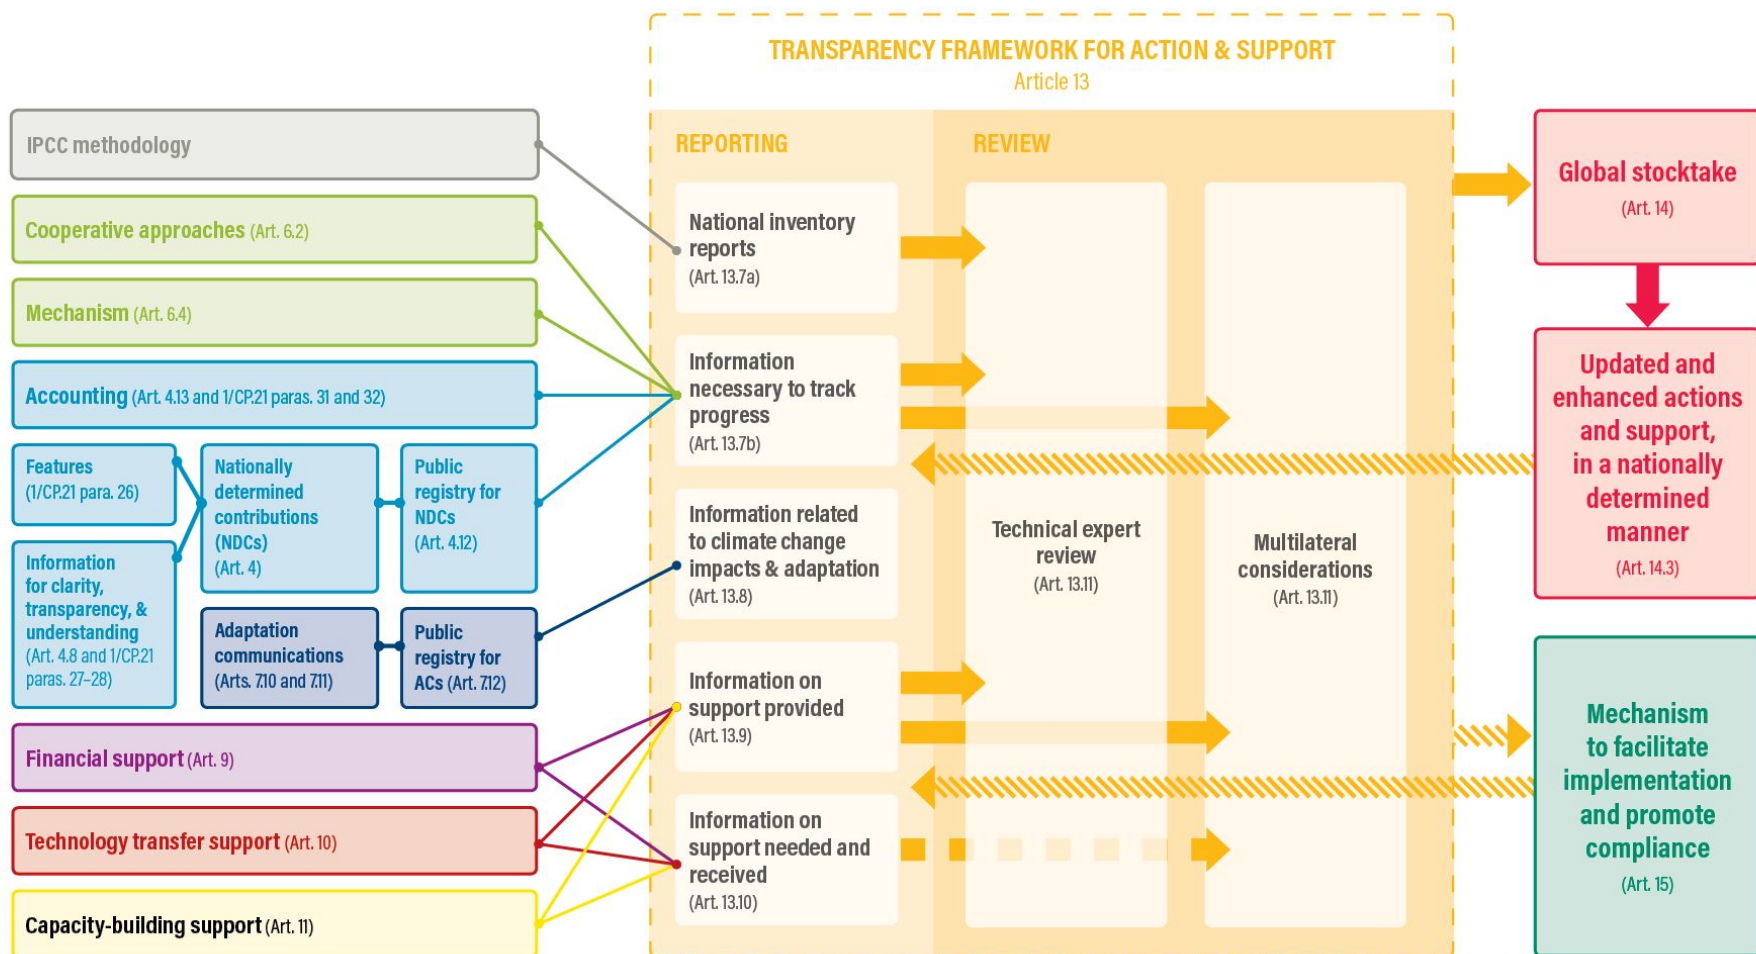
IPCC methodology

Cooperative approaches (Art. 6.2)

Mechanism (Art. 6.4)

Accounting (Art. 4.13 and 1/CP.21 paras. 31 and 32)

Features (1/CP.21 para. 26)

Information for clarity, transparency, & understanding (Art. 4.8 and 1/CP.21 paras. 27–28)

Nationally determined contributions (NDCs) (Art. 4)

Public registry for NDCs (Art. 4.12)

Adaptation communications (Arts. 7.10 and 7.11)

Public registry for ACs (Art. 7.12)

Financial support (Art. 9)

Technology transfer support (Art. 10)

Capacity-building support (Art. 11)

TRANSPARENCY FRAMEWORK FOR ACTION & SUPPORT
Article 13

REPORTING

REVIEW

National inventory reports (Art. 13.7a)

Information necessary to track progress (Art. 13.7b)

Information related to climate change impacts & adaptation (Art. 13.8)

Information on support provided (Art. 13.9)

Information on support needed and received (Art. 13.10)

Technical expert review (Art. 13.11)

Multilateral considerations (Art. 13.11)

Global stocktake (Art. 14)

Updated and enhanced actions and support, in a nationally determined manner (Art. 14.3)

Mechanism to facilitate implementation and promote compliance (Art. 15)